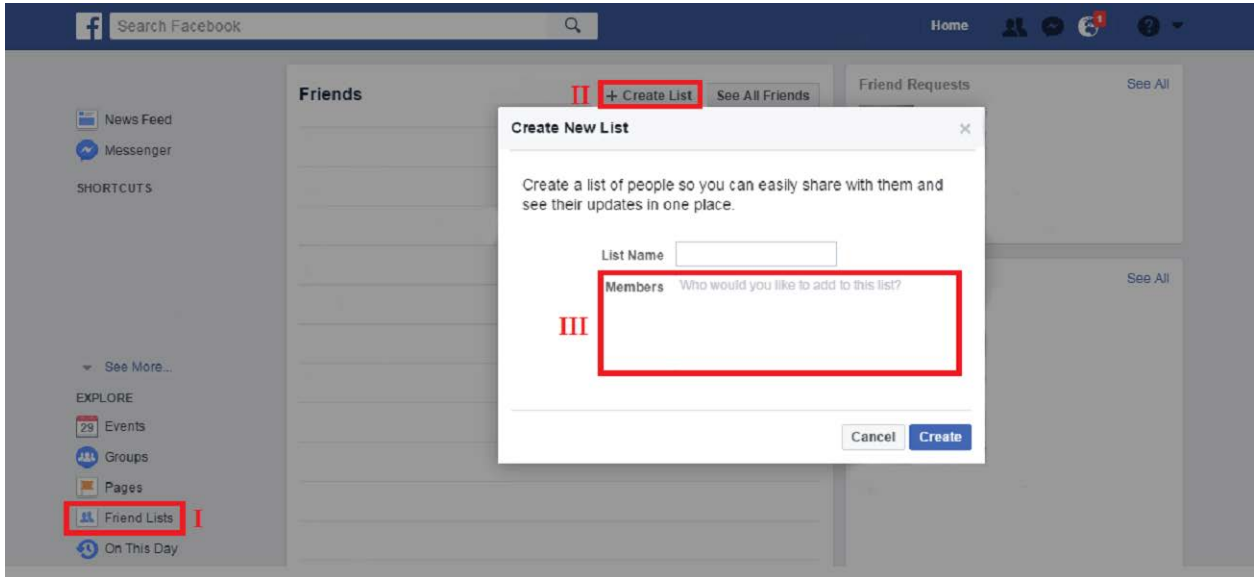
Search Facebook

Home

1

News Feed

Messenger

SHORTCUTS

See More...

EXPLORE

29 Events

Groups

Pages

Friend Lists I

On This Day

Friends

II + Create List

See All Friends

Friend Requests

See All

See All

Create New List

×

Create a list of people so you can easily share with them and see their updates in one place.

List Name

Members Who would you like to add to this list?

III

Cancel

Create